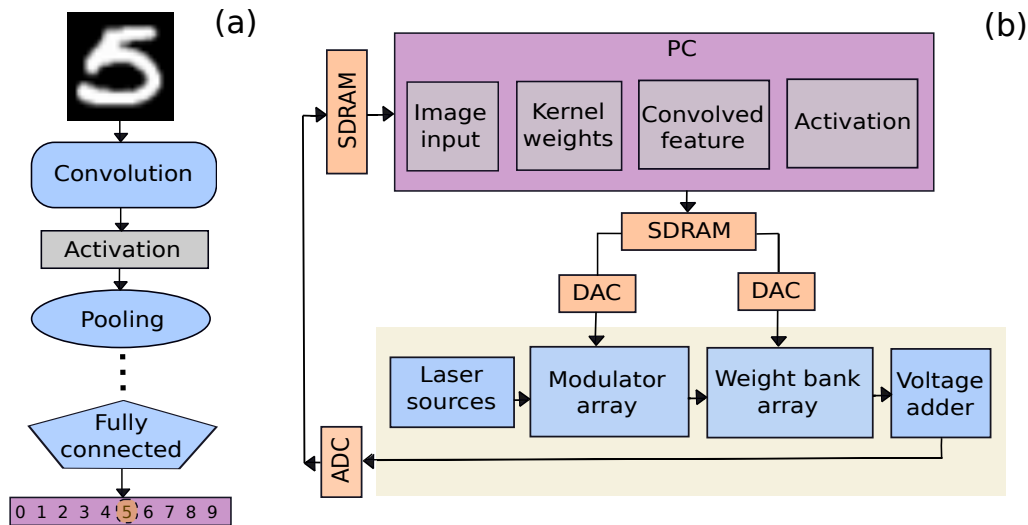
(a)

5

Convolution

Activation

Pooling

⋮

Fully connected

0 1 2 3 4 5 6 7 8 9

(b)

SDRAM

PC

Image input

Kernel weights

Convolved feature

Activation

SDRAM

DAC

DAC

Laser sources

Modulator array

Weight bank array

Voltage adder

ADC